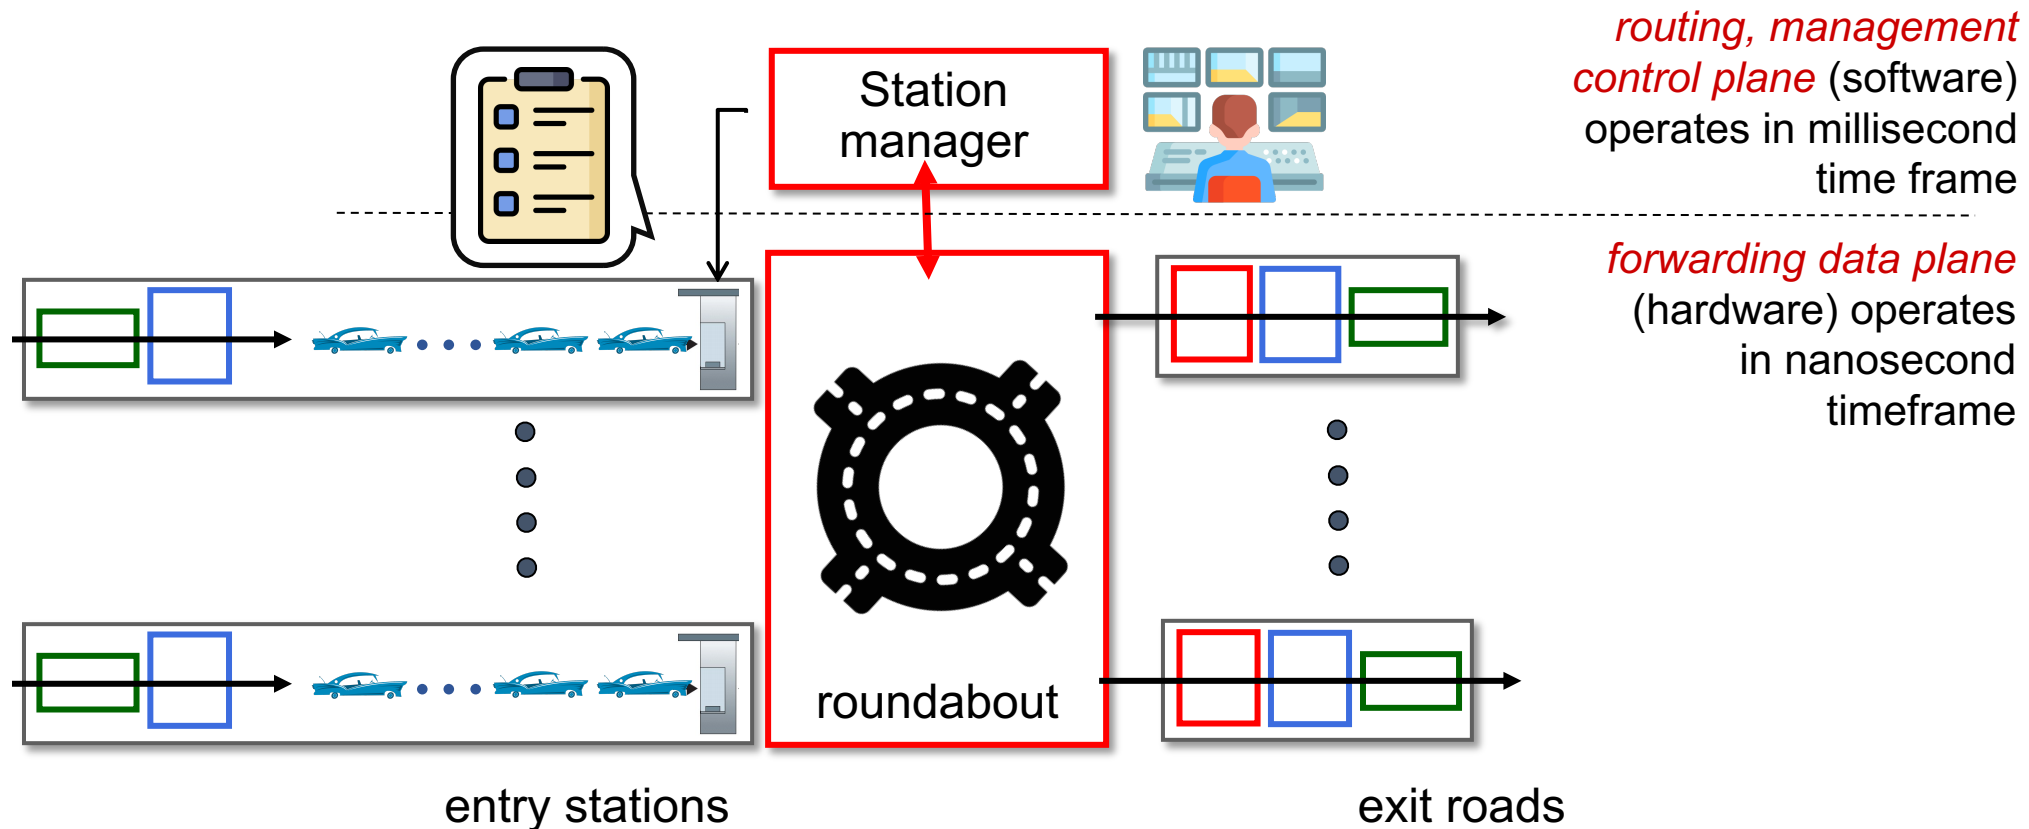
Station manager

routing, management control plane (software) operates in millisecond time frame

forwarding data plane (hardware) operates in nanosecond timeframe

roundabout

entry stations

exit roads